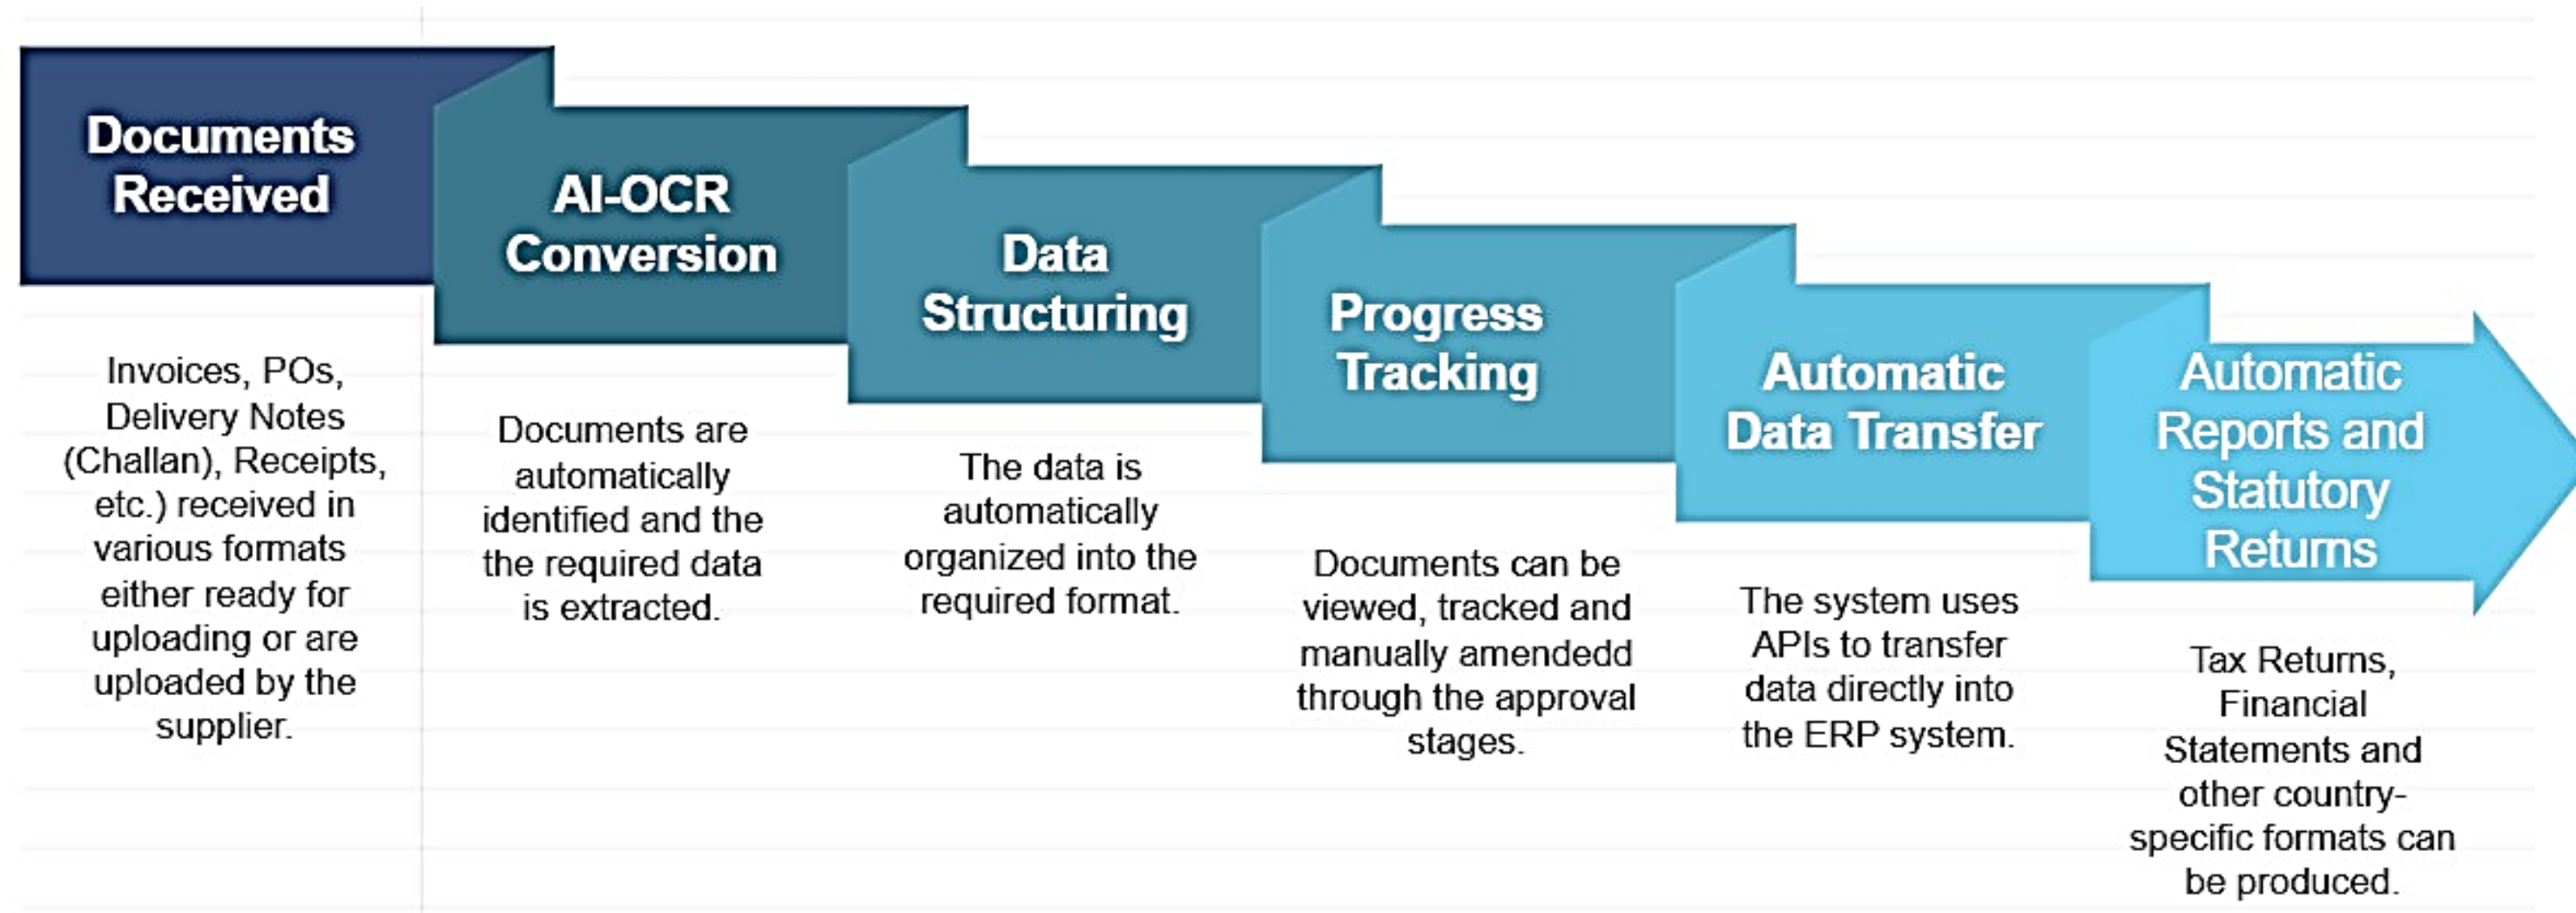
Documents Received

Invoices, POs, Delivery Notes (Challan), Receipts, etc.) received in various formats either ready for uploading or are uploaded by the supplier.

AI-OCR Conversion

Documents are automatically identified and the the required data is extracted.

Data Structuring

The data is automatically organized into the required format.

Progress Tracking

Documents can be viewed, tracked and manually amendedd through the approval stages.

Automatic Data Transfer

The system uses APIs to transfer data directly into the ERP system.

Automatic Reports and Statutory Returns

Tax Returns, Financial Statements and other country-specific formats can be produced.